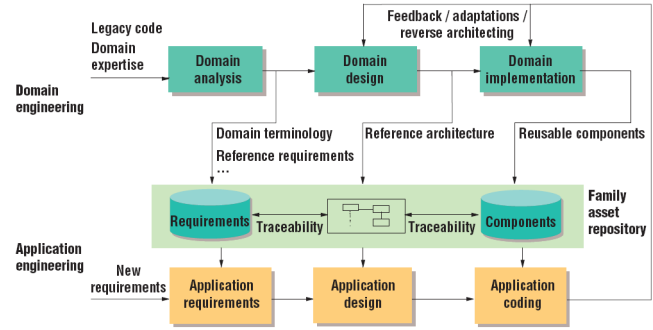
Legacy code
Domain expertise

Domain engineering

Domain analysis

Domain design

Feedback / adaptations / reverse architecting

Domain implementation

Domain terminology
Reference requirements
...

Reference architecture

Reusable components

Requirements

Traceability

Traceability

Components

Family asset repository

Application engineering

New requirements

Application requirements

Application design

Application coding